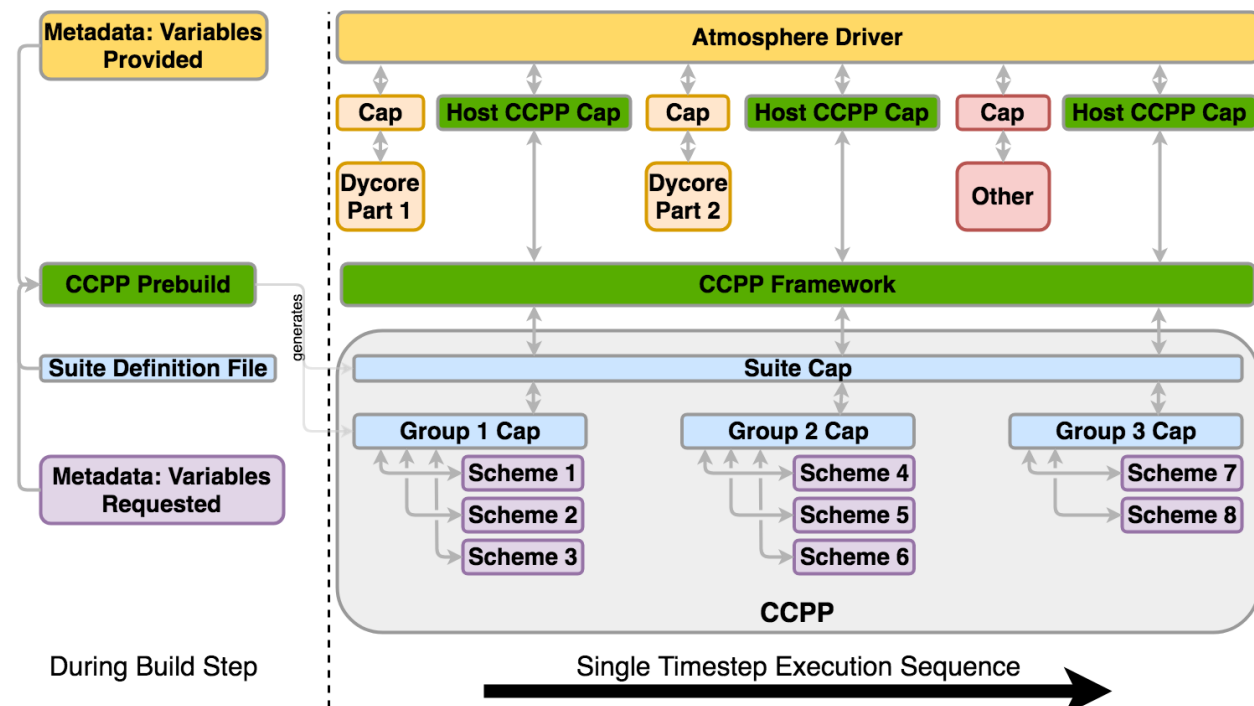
Metadata: Variables Provided

CCPP Prebuild

generates

Suite Definition File

Metadata: Variables Requested

During Build Step

Atmosphere Driver

Cap

Host CCPP Cap

Cap

Host CCPP Cap

Cap

Host CCPP Cap

Dycore Part 1

Dycore Part 2

Other

CCPP Framework

Suite Cap

Group 1 Cap

Group 2 Cap

Group 3 Cap

Scheme 1

Scheme 2

Scheme 3

Scheme 4

Scheme 5

Scheme 6

Scheme 7

Scheme 8

CCPP

Single Timestep Execution Sequence